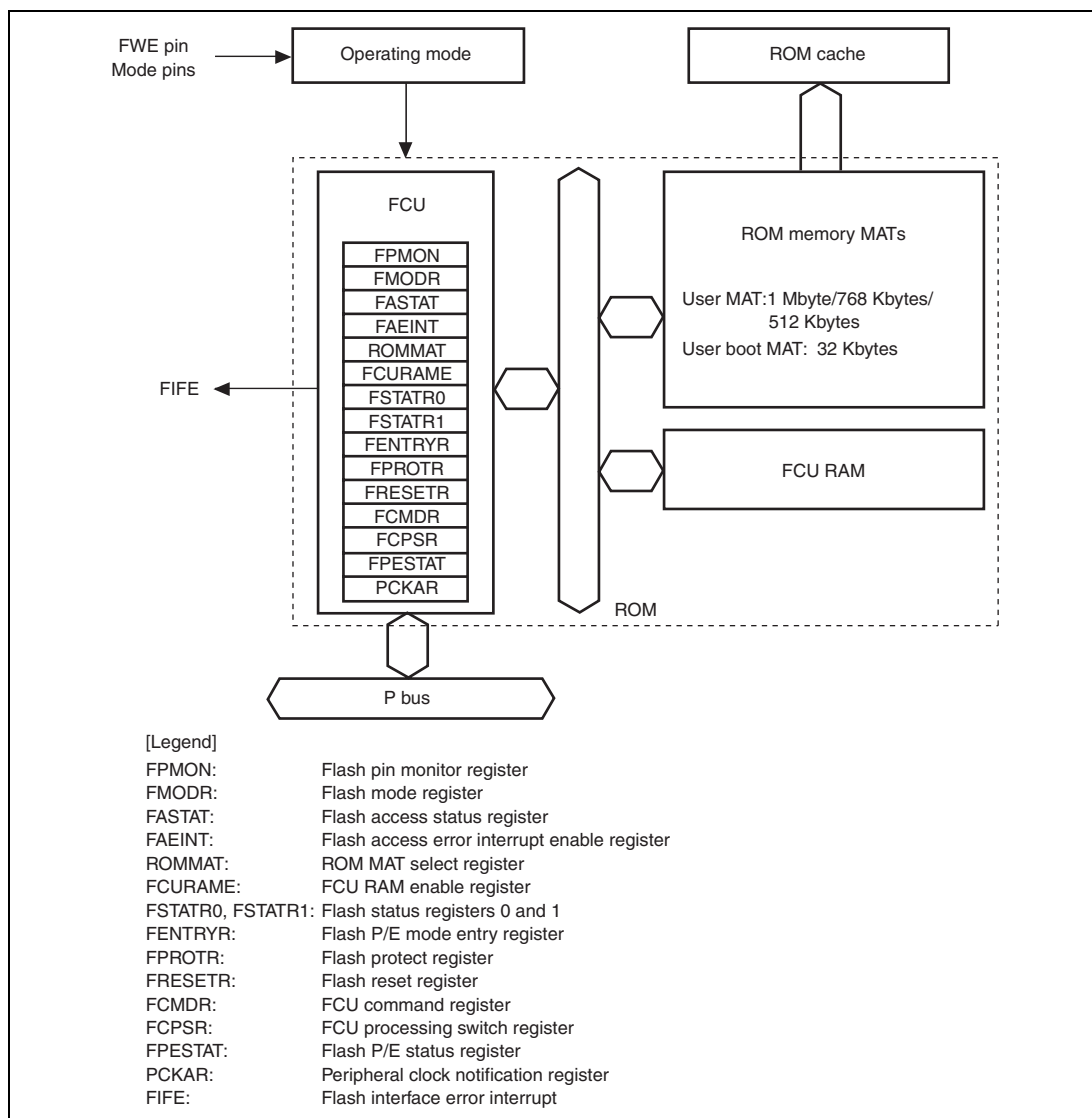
FWE pin
Mode pins

Operating mode

ROM cache

FCU

FPMON
FMODR
FASTAT
FAEINT
ROMMAT
FCURAME
FSTATR0
FSTATR1
FENTRYR
FPROTR
FRESETR
FCMDR
FCPSR
FPESTAT
PCKAR

FIFE

ROM memory MATs

User MAT:1 Mbyte/768 Kbytes/ 512 Kbytes
User boot MAT: 32 Kbytes

FCU RAM

ROM

P bus

[Legend]

| | |
|---|---|
| FPMON: | Flash pin monitor register |
| FMODR: | Flash mode register |
| FASTAT: | Flash access status register |
| FAEINT: | Flash access error interrupt enable register |
| ROMMAT: | ROM MAT select register |
| FCURAME: | FCU RAM enable register |
| FSTATR0, FSTATR1: | Flash status registers 0 and 1 |
| FENTRYR: | Flash P/E mode entry register |
| FPROTR: | Flash protect register |
| FRESETR: | Flash reset register |
| FCMDR: | FCU command register |
| FCPSR: | FCU processing switch register |
| FPESTAT: | Flash P/E status register |
| PCKAR: | Peripheral clock notification register |
| FIFE: | Flash interface error interrupt |